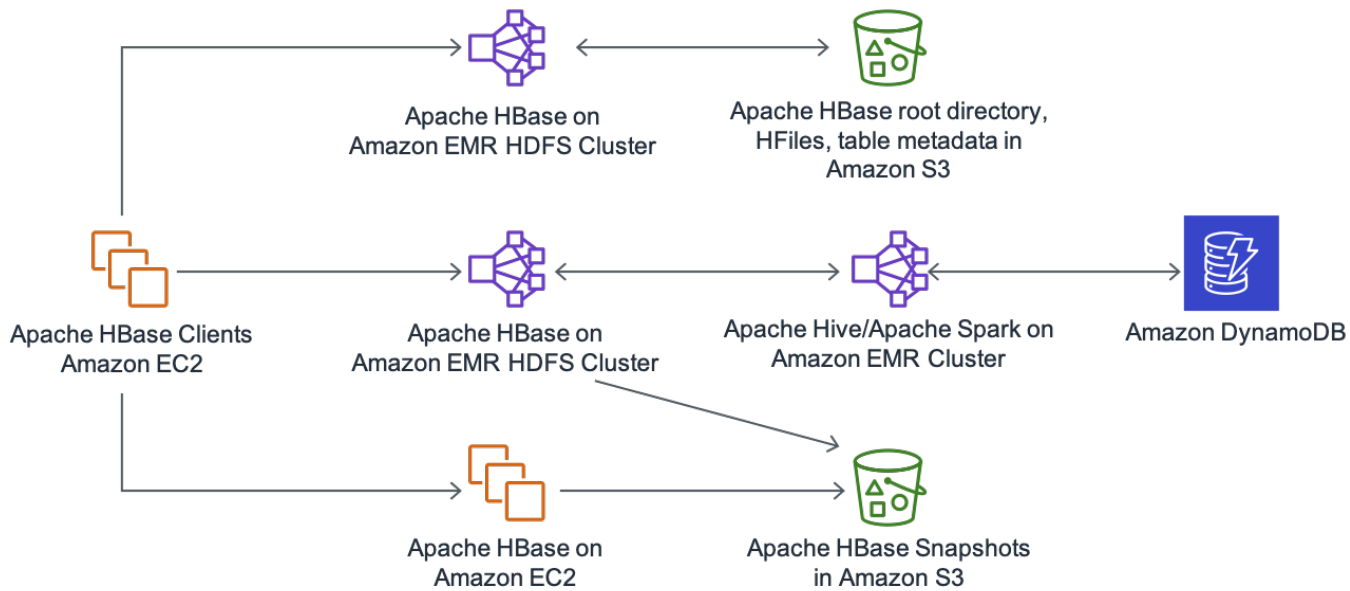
Apache HBase on Amazon EMR HDFS Cluster

Apache HBase root directory, HFiles, table metadata in Amazon S3

Apache HBase Clients Amazon EC2

Apache HBase on Amazon EMR HDFS Cluster

Apache Hive/Apache Spark on Amazon EMR Cluster

Amazon DynamoDB

Apache HBase on Amazon EC2

Apache HBase Snapshots in Amazon S3